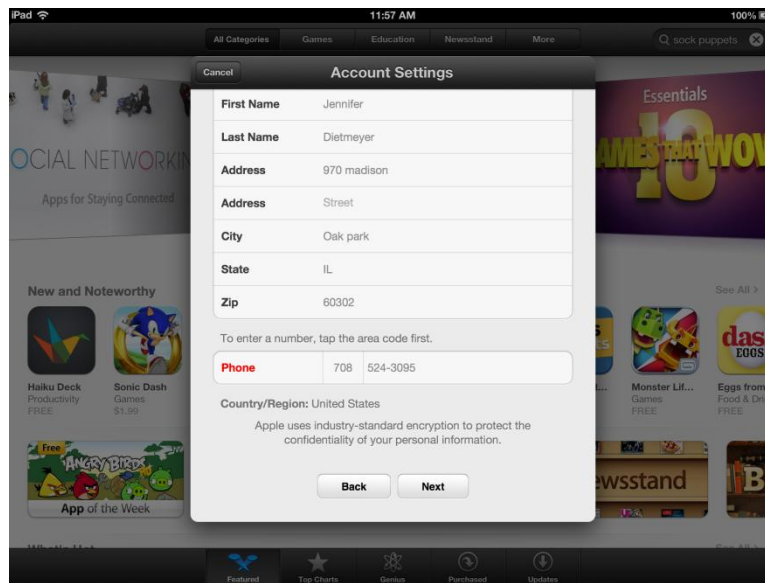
iPad 11:57 AM 100%

All Categories Games Education Newsstand More

sock puppets

Cancel

Account Settings

| | |
|---|---|
| First Name | Jennifer |
| Last Name | Dietmeyer |
| Address | 970 madison |
| Address | Street |
| City | Oak park |
| State | IL |
| Zip | 60302 |

To enter a number, tap the area code first.

Phone 708 524-3095

Country/Region: United States

Apple uses industry-standard encryption to protect the confidentiality of your personal information.

Back Next

OCIAL NETWORKI

Apps for Staying Connected

Essentials

AMES THAT WOW

New and Noteworthy

See All >

Haiku Deck Productivity FREE

Sonic Dash Games $1.99

Monster Lif... Games FREE

Eggs from Food & Dri FREE

Free

ANGRY BIRDS

App of the Week

ewsstand

Featured Top Charts Genius Purchased Updates